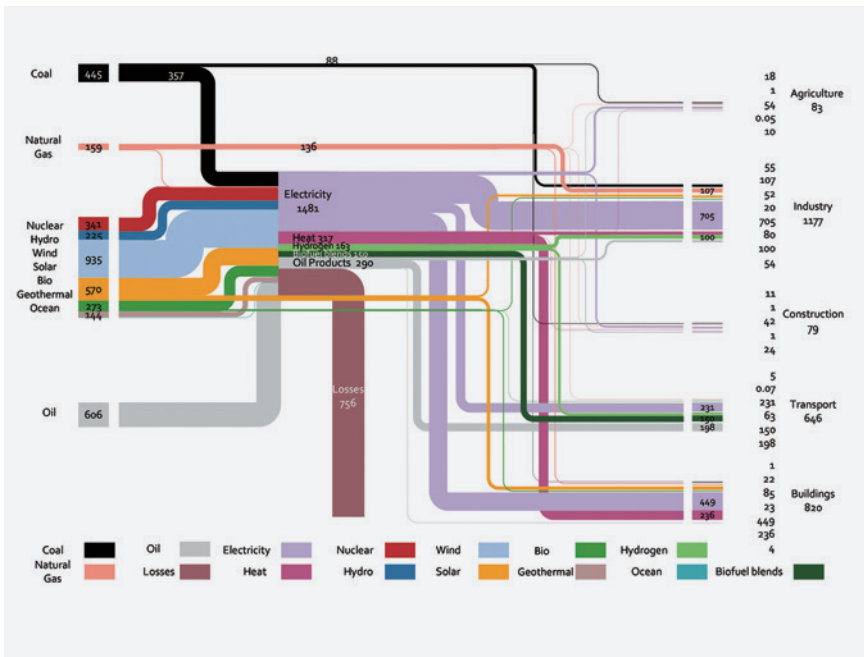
Coal 445 357 88

Natural Gas 159 136

Nuclear 342
Hydro 225
Wind
Solar 935
Bio
Geothermal 570
Ocean 273
144

Oil 606

Electricity 1481
Heat 317
Hydrogen 163
Biofuel blends 150
Oil Products 290

Losses 756

18
1
54
0.05
10
Agriculture 83

55
107
52
20
705
80
100
54
107
705
100
Industry 1177

11
1
42
1
24
Construction 79

5
0.07
231
63
150
198
231
198
Transport 646

1
22
85
23
449
236
4
449
236
Buildings 820

Coal Oil Electricity Nuclear Wind Bio Hydrogen
Natural Gas Losses Heat Hydro Solar Geothermal Ocean Biofuel blends